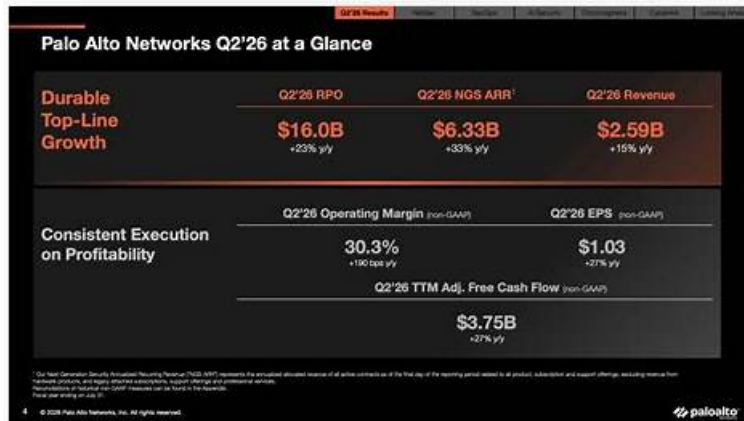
Q2'26 Results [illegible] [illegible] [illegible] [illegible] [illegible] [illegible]

Palo Alto Networks Q2'26 at a Glance

Durable Top-Line Growth

Q2'26 RPO

$16.0B

+23% y/y

Q2'26 NGS ARR$^1$

$6.33B

+33% y/y

Q2'26 Revenue

$2.59B

+15% y/y

Consistent Execution on Profitability

Q2'26 Operating Margin (non-GAAP)

30.3%

+190 bps y/y

Q2'26 EPS (non-GAAP)

$1.03

+27% y/y

Q2'26 TTM Adj. Free Cash Flow (non-GAAP)

$3.75B

+27% y/y

$^1$ Our Next-Generation Security Annualized Recurring Revenue ("NGS ARR") represents the annualized allocated revenue of all active contracts as of the final day of the reporting period related to all product, subscription and support offerings, excluding revenue from hardware products, and legacy attached subscriptions, support offerings and professional services.
Reconciliations of historical non-GAAP measures can be found in the Appendix.
Fiscal year ending on July 31.

4 © 2026 Palo Alto Networks, Inc. All rights reserved.

paloalto